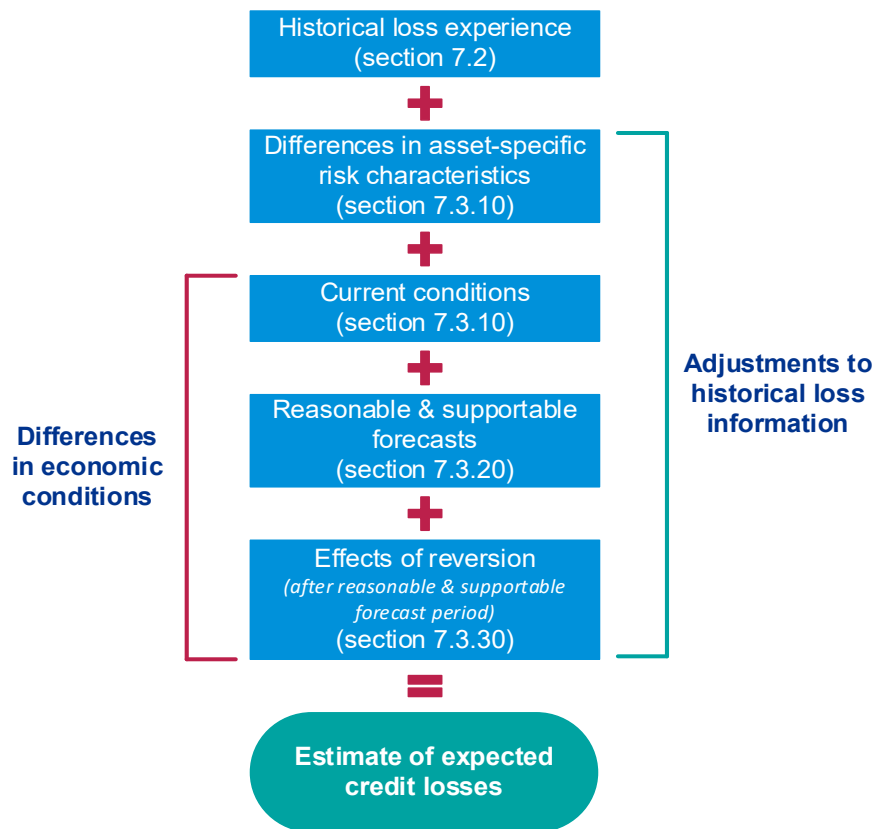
Historical loss experience
(section 7.2)

+

Differences in asset-specific risk characteristics
(section 7.3.10)

+

Current conditions
(section 7.3.10)

+

Reasonable & supportable forecasts
(section 7.3.20)

+

Effects of reversion
(after reasonable & supportable forecast period)
(section 7.3.30)

=

Estimate of expected credit losses

Differences in economic conditions

Adjustments to historical loss information